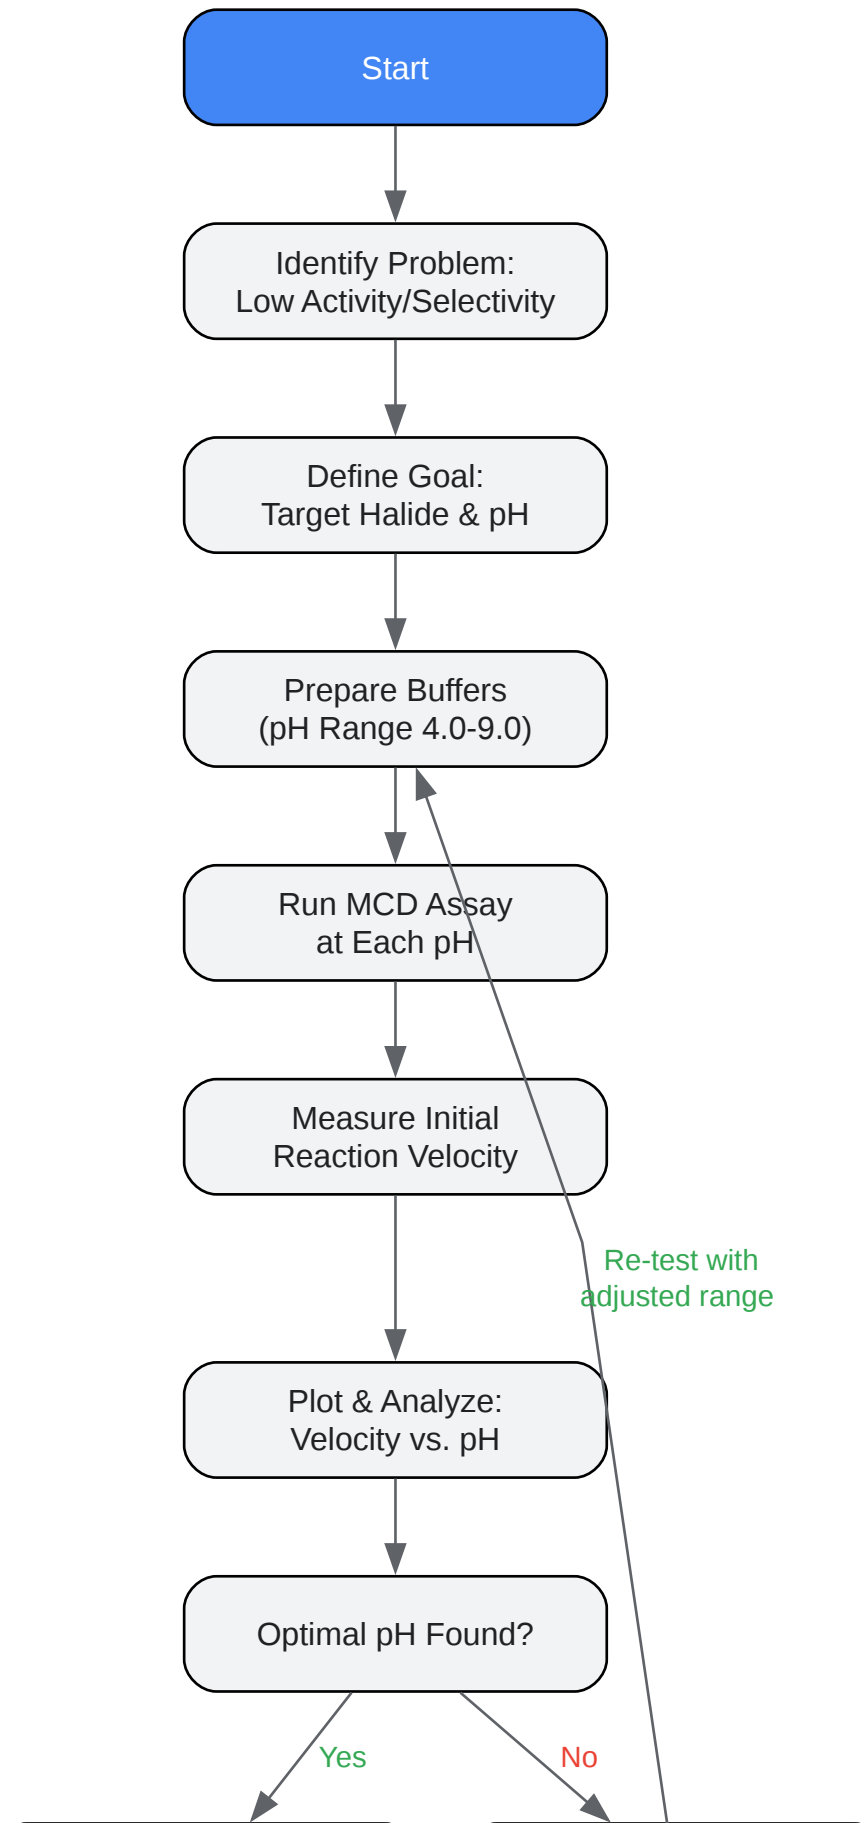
Start

Identify Problem:
Low Activity/Selectivity

Define Goal:
Target Halide & pH

Prepare Buffers
(pH Range 4.0-9.0)

Run MCD Assay
at Each pH

Measure Initial
Reaction Velocity

Re-test with
adjusted range

Plot & Analyze:
Velocity vs. pH

Optimal pH Found?

Yes

No